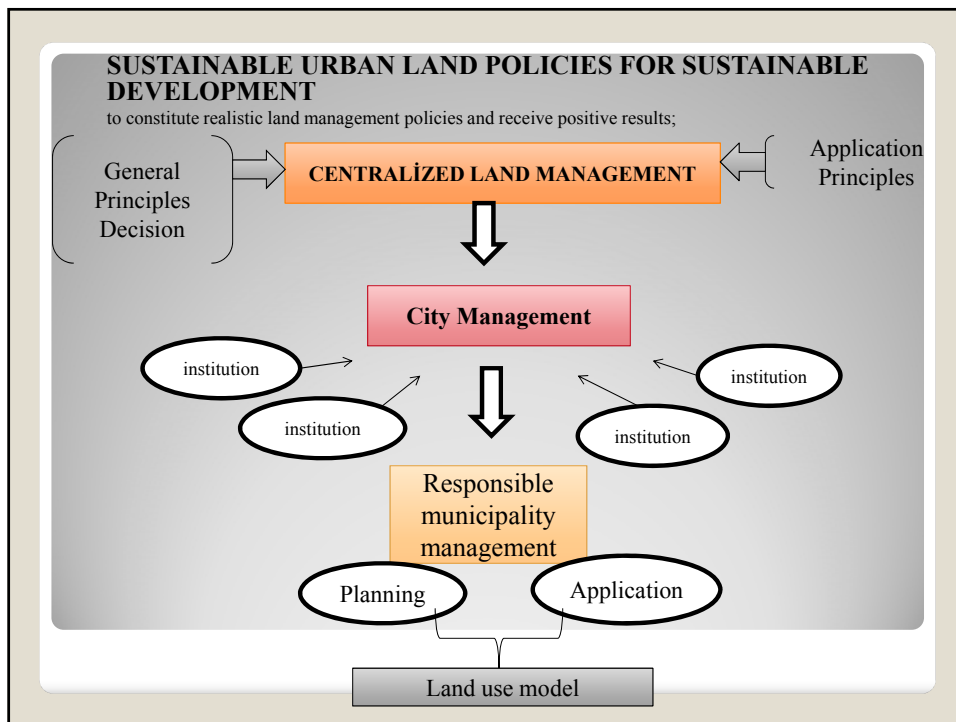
SUSTAINABLE URBAN LAND POLICIES FOR SUSTAINABLE DEVELOPMENT

to constitute realistic land management policies and receive positive results;

General Principles Decision

CENTRALİZED LAND MANAGEMENT

Application Principles

City Management

institution

institution

institution

institution

Responsible municipality management

Planning

Application

Land use model